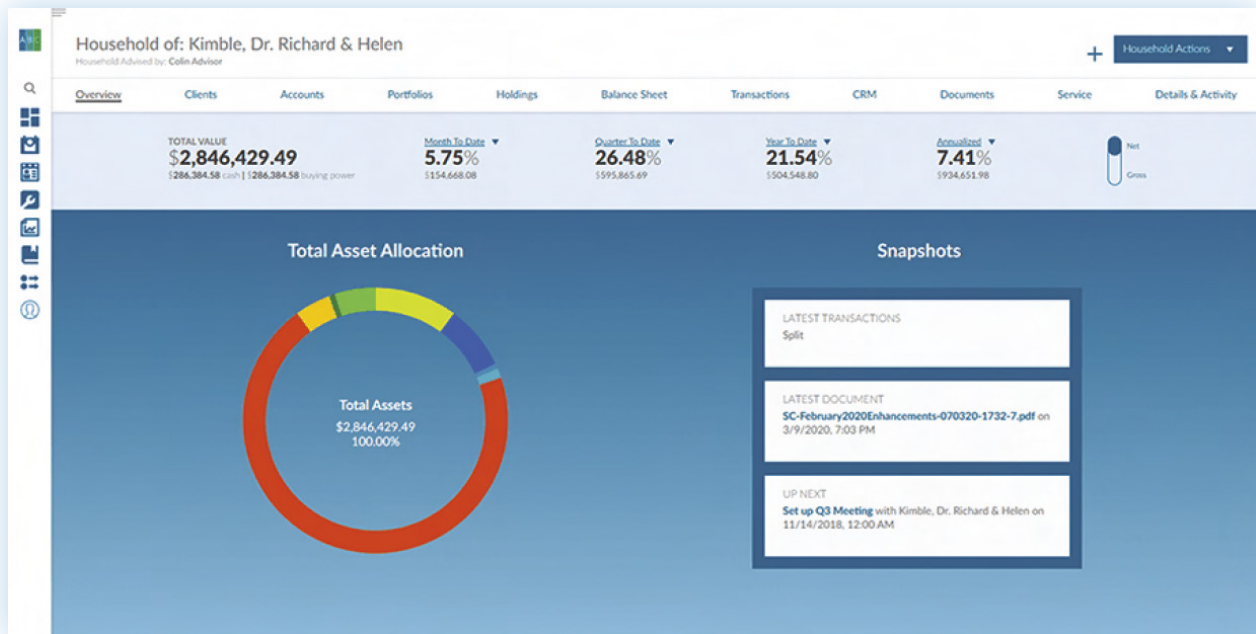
ABC

Household of: Kimble, Dr. Richard & Helen
Household Advised by: Colin Advisor

+ Household Actions ▾

Overview Clients Accounts Portfolios Holdings Balance Sheet Transactions CRM Documents Service Details & Activity

TOTAL VALUE
$2,846,429.49
$286,384.58 cash | $286,384.58 buying power

Month To Date ▾
5.75%
$154,668.08

Quarter To Date ▾
26.48%
$595,865.69

Year To Date ▾
21.54%
$504,548.80

Annualized ▾
7.41%
$934,651.98

Net
Gross

Total Asset Allocation

Total Assets
$2,846,429.49
100.00%

Snapshots

LATEST TRANSACTIONS
Split

LATEST DOCUMENT
SC-February2020Enhancements-070320-1732-7.pdf on 3/9/2020, 7:03 PM

UP NEXT
Set up Q3 Meeting with Kimble, Dr. Richard & Helen on 11/14/2018, 12:00 AM